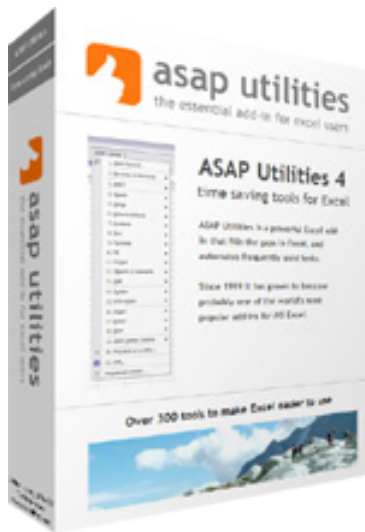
asap utilities
the essential add-in for excel users

ASAP Utilities 4
time saving tools for Excel

ASAP Utilities is a powerful Excel add-in that fills the gaps in Excel, and automates frequently used tasks.

Since 1999 it has grown to become probably one of the world's most popular add-ins for MS Excel.

Over 300 tools to make Excel easier to use

asap utilities
the essential add-in for excel users